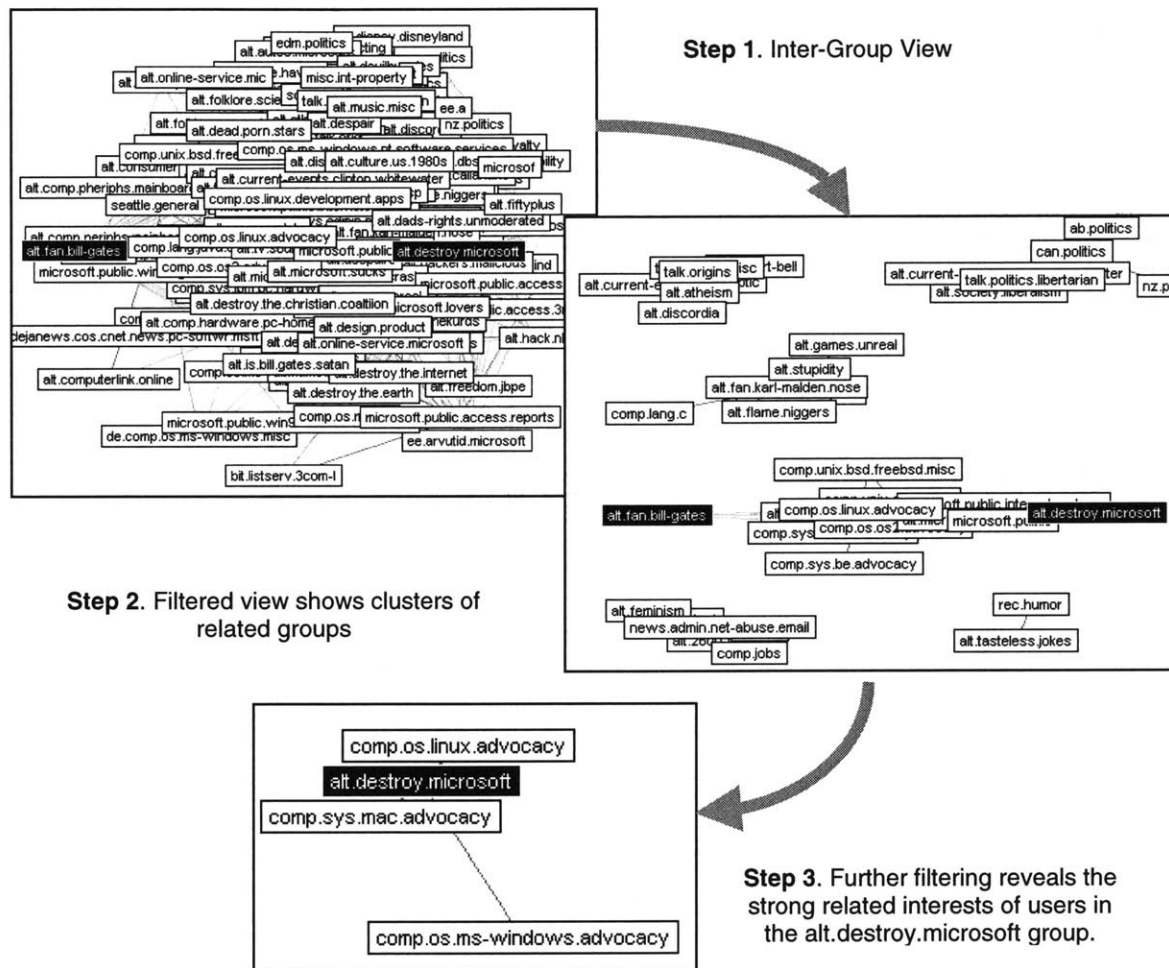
Step 1. Inter-Group View

edm.politics
alt.online-service.mic
misc.int-property
alt.folklore.scie
talk
alt.music.misc
ee.a
nz.politics
alt.dead.porn.stars
alt.despair
comp.unix.bsd.free
comp.os.ms-windows.nt.software.services
alt.culture.us.1980s
microsof
alt.consumer
alt.comp.pheriphs.mainboard
alt.current-events.clinton.whitewater
seattle.general
comp.os.linux.development.apps
alt.dads-rights.unmoderated
alt.fiftyplus
alt.fan.bill-gates
comp.os.linux.advocacy
microsoft.public
alt.destroy.microsoft
microsoft.public.win
comp.os.os2
alt.microsoft.sucks
microsoft.public.access
alt.destroy.the.christian.coaltiion
microsoft.lovers
alt.comp.hardware.pc-home
alt.design.product
dejanews.cos.cnet.news.pc-softwr.mstr
alt.online-service.microsoft
alt.computerlink.online
alt.is.bill.gates.satan
alt.destroy.the.internet
alt.destroy.the.earth
alt.freedom.jbpe
microsoft.public.win9
microsoft.public.access.reports
de.comp.os.ms-windows.misc
ee.arvutid.microsoft
bit.listserv.3com-l

ab.politics
can.politics
talk.origins
alt.current-e
alt.atheism
alt.discordia
alt.current-
talk.politics.libertarian
alt.society.liberalism
nz.p
alt.games.unreal
alt.stupidity
alt.fan.karl-malden.nose
comp.lang.c
alt.flame.niggers
comp.unix.bsd.freebsd.misc
alt.fan.bill-gates
comp.os.linux.advocacy
comp.os.os2
microsoft.public
alt.destroy.microsoft
comp.sys.be.advocacy
alt.feminism
news.admin.net-abuse.email
comp.jobs
rec.humor
alt.tasteless.jokes

Step 2. Filtered view shows clusters of related groups

comp.os.linux.advocacy
alt.destroy.microsoft
comp.sys.mac.advocacy
comp.os.ms-windows.advocacy

Step 3. Further filtering reveals the strong related interests of users in the alt.destroy.microsoft group.